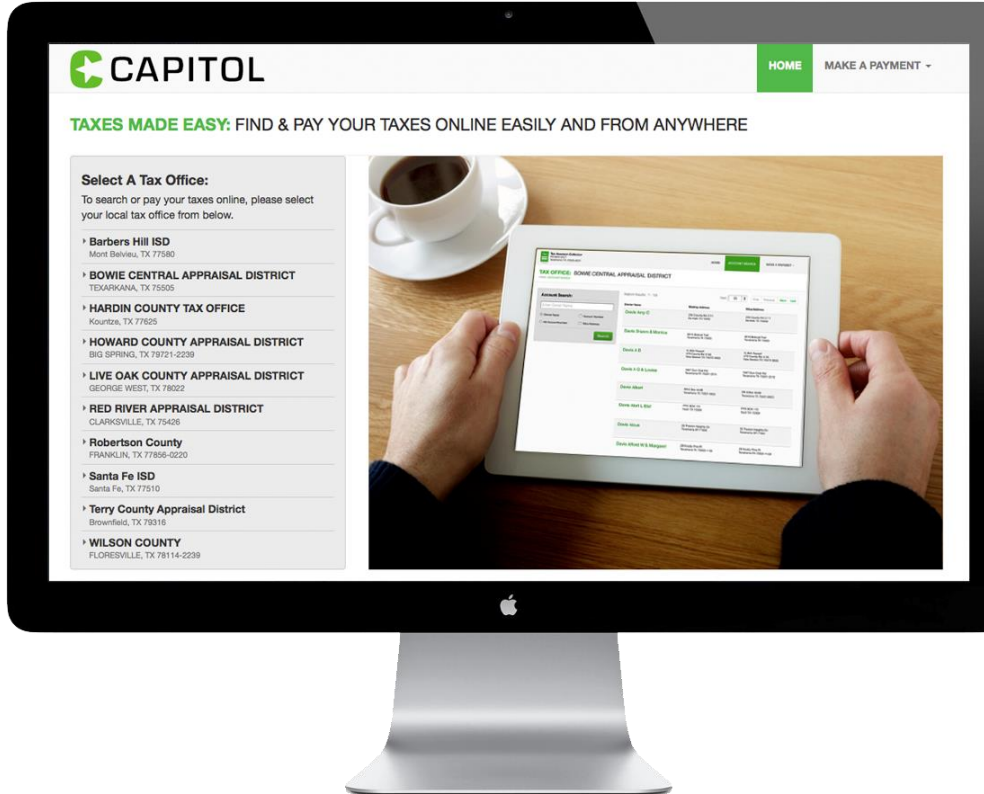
CAPITOL

HOME MAKE A PAYMENT

TAXES MADE EASY: FIND & PAY YOUR TAXES ONLINE EASILY AND FROM ANYWHERE

Select A Tax Office:
To search or pay your taxes online, please select your local tax office from below.

Barbers Hill ISD
Mont Belvieu, TX 77580

BOWIE CENTRAL APPRAISAL DISTRICT
TEXARKANA, TX 75505

HARDIN COUNTY TAX OFFICE
Kountze, TX 77625

HOWARD COUNTY APPRAISAL DISTRICT
BIG SPRING, TX 79721-2239

LIVE OAK COUNTY APPRAISAL DISTRICT
GEORGE WEST, TX 78022

RED RIVER APPRAISAL DISTRICT
CLARKSVILLE, TX 75426

Robertson County
FRANKLIN, TX 77856-0220

Santa Fe ISD
Santa Fe, TX 77510

Terry County Appraisal District
Brownfield, TX 79316

WILSON COUNTY
FLORESVILLE, TX 78114-2239

TAX OFFICE: BOWIE CENTRAL APPRAISAL DISTRICT

Account Search:

Search

Davis Amy C

Davis Shawn B Monica

Davis A B

Davis A D & Louise

Davis Albert

Davis Albert L Etal

Davis Alice

Davis Alfred W & Margaret

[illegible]